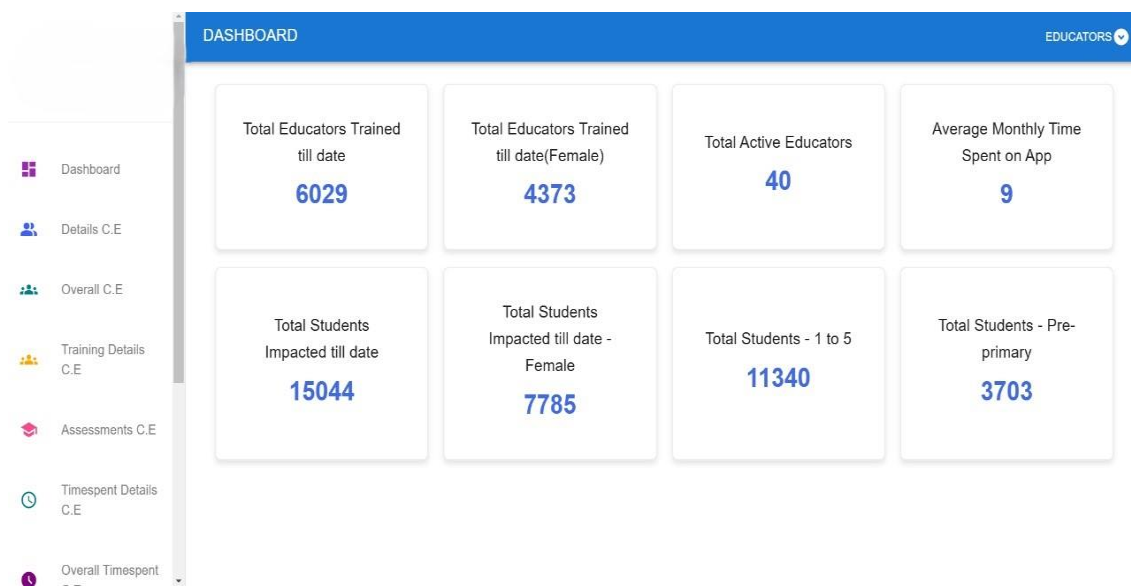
Dashboard

Details C.E

Overall C.E

Training Details C.E

Assessments C.E

Timespent Details C.E

Overall Timespent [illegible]

DASHBOARD

EDUCATORS

Total Educators Trained till date
6029

Total Educators Trained till date(Female)
4373

Total Active Educators
40

Average Monthly Time Spent on App
9

Total Students Impacted till date
15044

Total Students Impacted till date - Female
7785

Total Students - 1 to 5
11340

Total Students - Pre-primary
3703